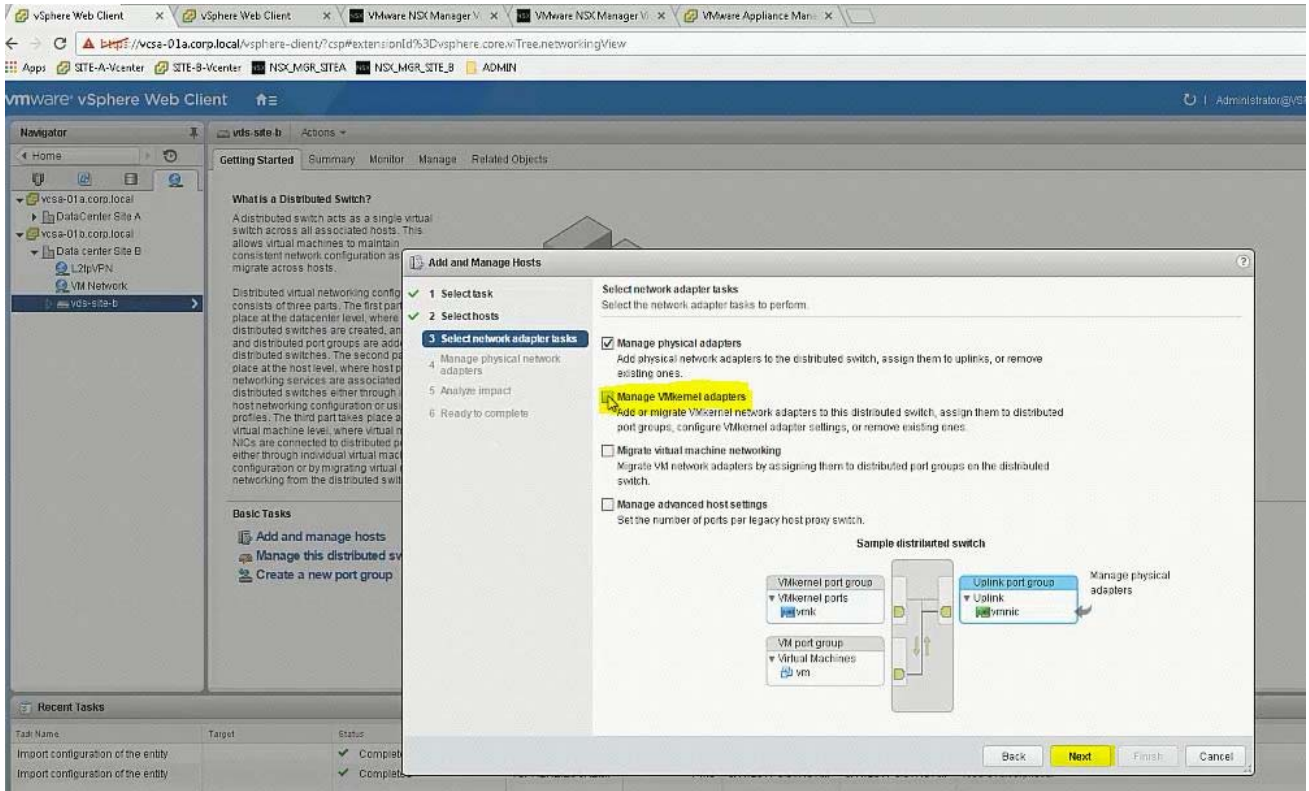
vSphere Web Client × vSphere Web Client × VMware NSX Manager V × VMware NSX Manager V × VMware Appliance Man ×

https://vcsa-01a.corp.local/vsphere-client/?csp#extensionId%3Dvsphere.core.viTree.networkingView

Apps SITE-A-Vcenter SITE-B-Vcenter NSX_MGR_SITEA NSX_MGR_SITE_B ADMIN

vmware vSphere Web Client

Administrator@VS

Navigator

Home

vcsa-01a.corp.local
DataCenter Site A
vcsa-01b.corp.local
Data center Site B
L2tpVPN
VM Network
vds-site-b

vds-site-b Actions

Getting Started Summary Monitor Manage Related Objects

What is a Distributed Switch?

A distributed switch acts as a single virtual switch across all associated hosts. This allows virtual machines to maintain consistent network configuration as they migrate across hosts.

Distributed virtual networking configuration consists of three parts. The first part takes place at the datacenter level, where distributed switches are created, and distributed port groups are added to distributed switches. The second part takes place at the host level, where host proxy networking services are associated with distributed switches either through individual host networking configuration or using host profiles. The third part takes place at the virtual machine level, where virtual machine NICs are connected to distributed port groups either through individual virtual machine configuration or by migrating virtual machine networking from the distributed switch.

Basic Tasks

Add and manage hosts
Manage this distributed sv
Create a new port group

Add and Manage Hosts

1 Select task
2 Select hosts
3 Select network adapter tasks
4 Manage physical network adapters
5 Analyze impact
6 Ready to complete

Select network adapter tasks
Select the network adapter tasks to perform.

Manage physical adapters
Add physical network adapters to the distributed switch, assign them to uplinks, or remove existing ones.

Manage VMkernel adapters
Add or migrate VMkernel network adapters to this distributed switch, assign them to distributed port groups, configure VMkernel adapter settings, or remove existing ones.

Migrate virtual machine networking
Migrate VM network adapters by assigning them to distributed port groups on the distributed switch.

Manage advanced host settings
Set the number of ports per legacy host proxy switch.

Sample distributed switch

VMkernel port group
VMkernel ports
vmk

Uplink port group
Uplink
vmnic

Manage physical adapters

VM port group
Virtual Machines
vm

Back Next Finish Cancel

Recent Tasks

Task Name Target Status
Import configuration of the entity Complete
Import configuration of the entity Complete